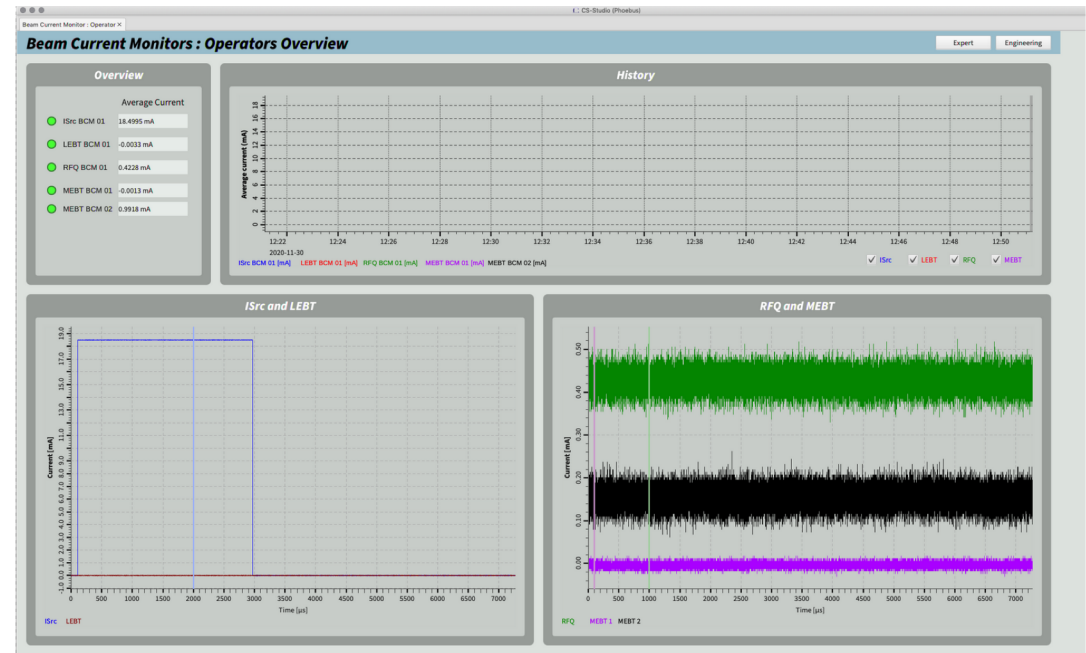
i : CS-Studio (Phoebus)

Beam Current Monitor : Operator ×

Beam Current Monitors : Operators Overview

Expert
Engineering

Overview

Average Current

ISrc BCM 01 18.4995 mA
LEBT BCM 01 -0.0033 mA
RFQ BCM 01 0.4228 mA
MEBT BCM 01 -0.0013 mA
MEBT BCM 02 0.9918 mA

History

Average current [mA]
18
16
14
12
10
8
6
4
2
0

12:22 12:24 12:26 12:28 12:30 12:32 12:34 12:36 12:38 12:40 12:42 12:44 12:46 12:48 12:50
2020-11-30

ISrc BCM 01 [mA] LEBT BCM 01 [mA] RFQ BCM 01 [mA] MEBT BCM 01 [mA] MEBT BCM 02 [mA]

✓ ISrc ✓ LEBT ✓ RFQ ✓ MEBT

ISrc and LEBT

Current [mA]
19.0 18.0 17.0 16.0 15.0 14.0 13.0 12.0 11.0 10.0 9.0 8.0 7.0 6.0 5.0 4.0 3.0 2.0 1.0 0.0 -1.0

0 500 1000 1500 2000 2500 3000 3500 4000 4500 5000 5500 6000 6500 7000
Time [µs]

ISrc LEBT

RFQ and MEBT

Current [mA]
0.50 0.40 0.30 0.20 0.10 0.00

0 500 1000 1500 2000 2500 3000 3500 4000 4500 5000 5500 6000 6500 7000
Time [µs]

RFQ MEBT 1 MEBT 2